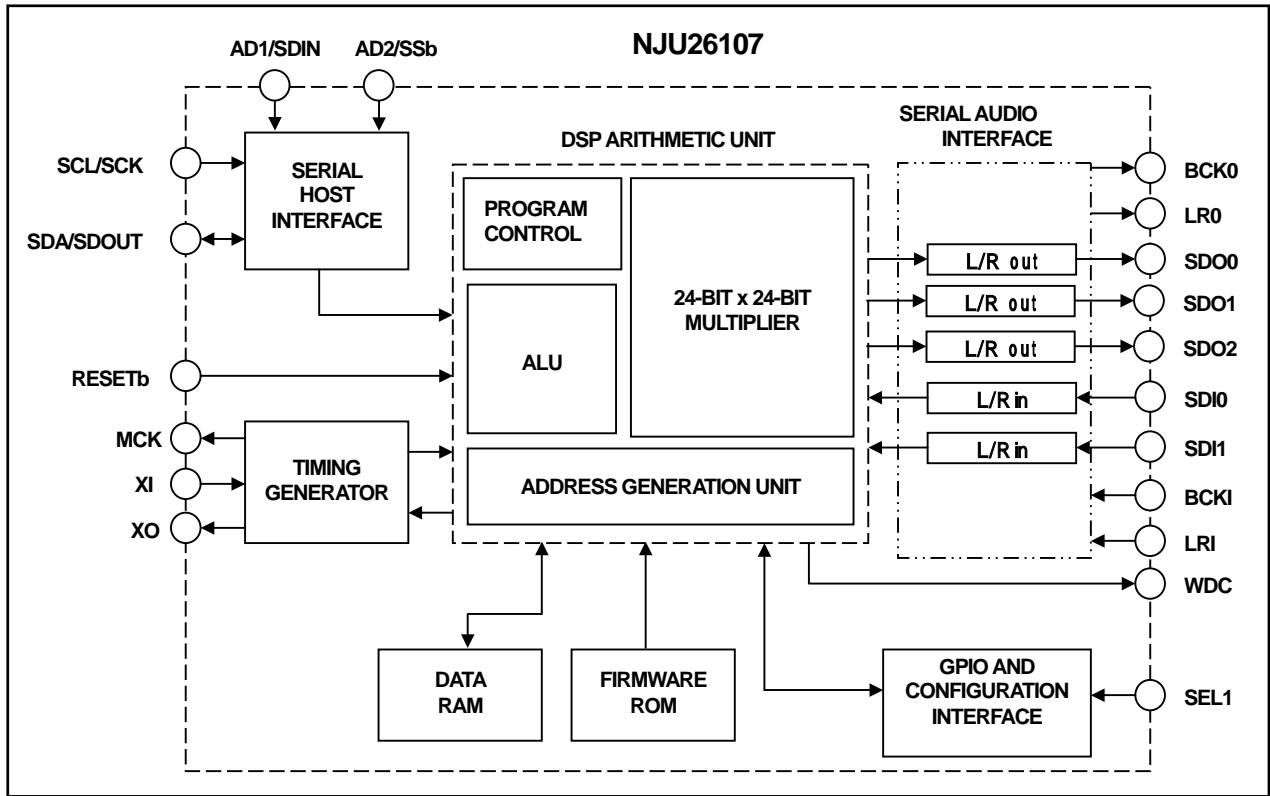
NJU26107

AD1/SDIN

AD2/SSb

SCL/SCK

SDA/SDOUT

SERIAL HOST INTERFACE

DSP ARITHMETIC UNIT

PROGRAM CONTROL

24-BIT x 24-BIT MULTIPLIER

ALU

SERIAL AUDIO INTERFACE

BCK0

LR0

L/R out

SDO0

L/R out

SDO1

L/R out

SDO2

L/R in

SDI0

L/R in

SDI1

BCKI

LRI

WDC

RESETb

MCK

XI

XO

TIMING GENERATOR

ADDRESS GENERATION UNIT

DATA RAM

FIRMWARE ROM

GPIO AND CONFIGURATION INTERFACE

SEL1